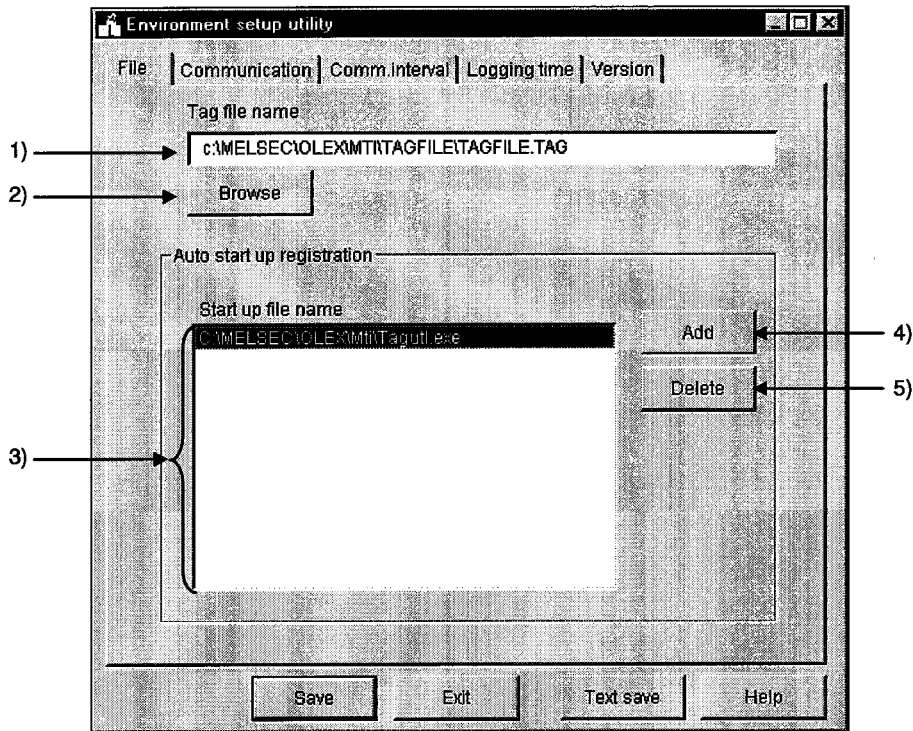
Environment setup utility

File | Communication | Comm.interval | Logging time | Version

Tag file name

1) c:\MELSEC\OLEX\MTI\TAGFILE\TAGFILE.TAG

2) Browse

Auto start up registration

Start up file name

C:\MELSEC\OLEX\Mti\Tagutl.exe

Add 4)

Delete 5)

3)

Save

Exit

Text save

Help